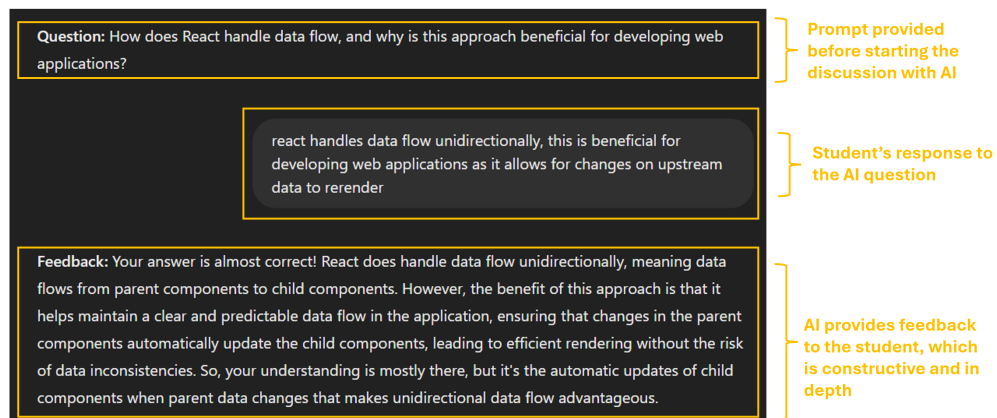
**Question:** How does React handle data flow, and why is this approach beneficial for developing web applications?

Prompt provided before starting the discussion with AI

react handles data flow unidirectionally, this is beneficial for developing web applications as it allows for changes on upstream data to rerender

Student's response to the AI question

**Feedback:** Your answer is almost correct! React does handle data flow unidirectionally, meaning data flows from parent components to child components. However, the benefit of this approach is that it helps maintain a clear and predictable data flow in the application, ensuring that changes in the parent components automatically update the child components, leading to efficient rendering without the risk of data inconsistencies. So, your understanding is mostly there, but it's the automatic updates of child components when parent data changes that makes unidirectional data flow advantageous.

AI provides feedback to the student, which is constructive and in depth